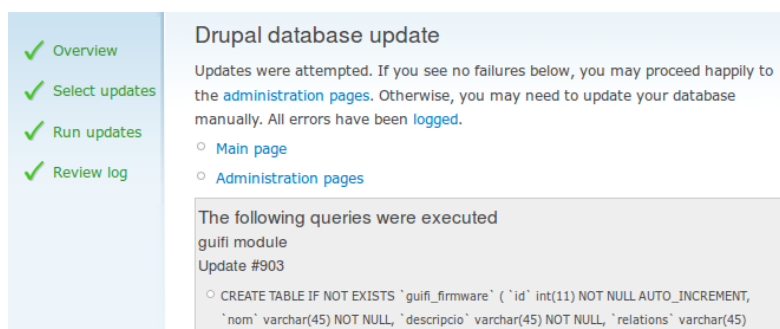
Overview

Select updates

Run updates

Review log

Drupal database update

Updates were attempted. If you see no failures below, you may proceed happily to the administration pages. Otherwise, you may need to update your database manually. All errors have been logged.

Main page

Administration pages

The following queries were executed

guifi module

Update #903

CREATE TABLE IF NOT EXISTS `guifi_firmware` ( `id` int(11) NOT NULL AUTO_INCREMENT, `nom` varchar(45) NOT NULL, `descripcio` varchar(45) NOT NULL, `relations` varchar(45)